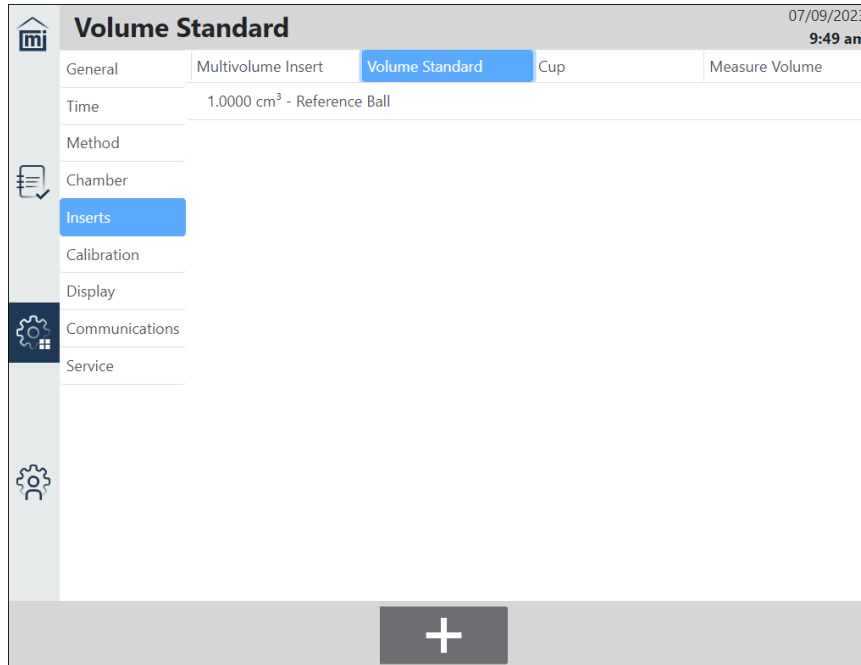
mi

Volume Standard

07/09/2023
9:49 am

General
Time
Method
Chamber
Inserts
Calibration
Display
Communications
Service

Multivolume Insert | Volume Standard | Cup | Measure Volume

1.0000 $cm^3$ - Reference Ball

+